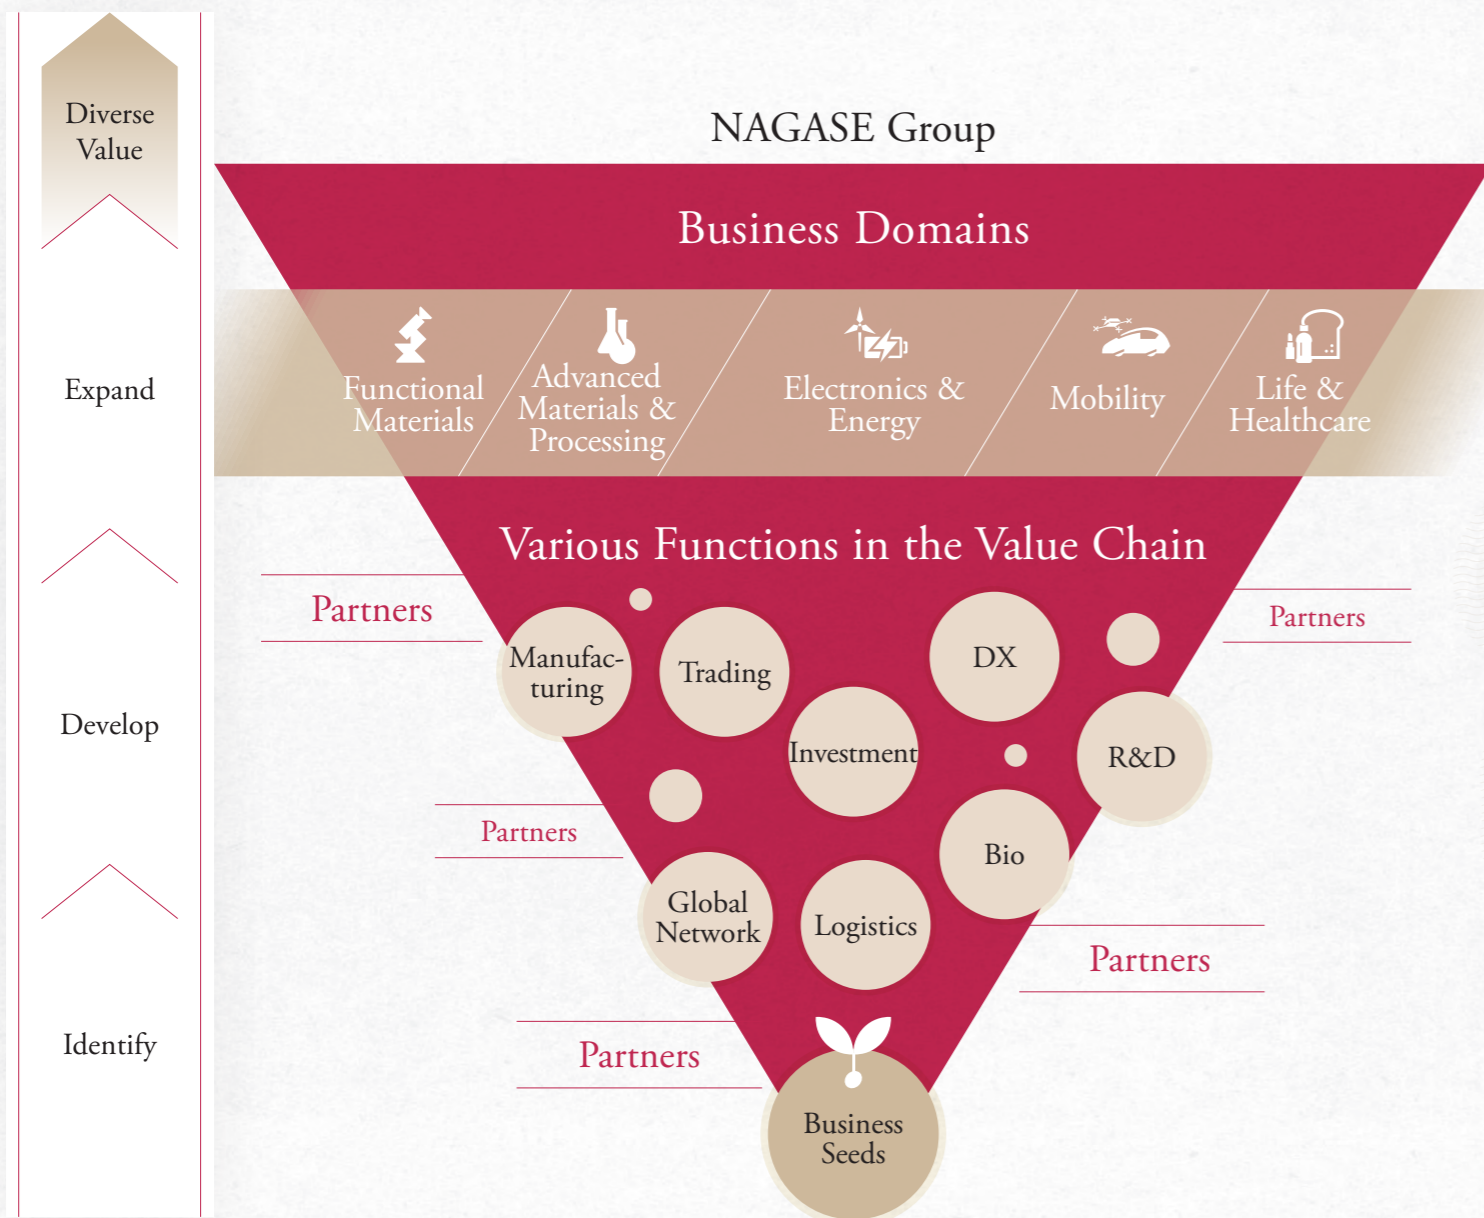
Diverse Value

Expand

Develop

Identify

NAGASE Group

Business Domains

Functional Materials

Advanced Materials & Processing

Electronics & Energy

Mobility

Life & Healthcare

Various Functions in the Value Chain

Partners

Partners

Manufacturing

Trading

DX

Investment

R&D

Partners

Bio

Global Network

Logistics

Partners

Partners

Business Seeds